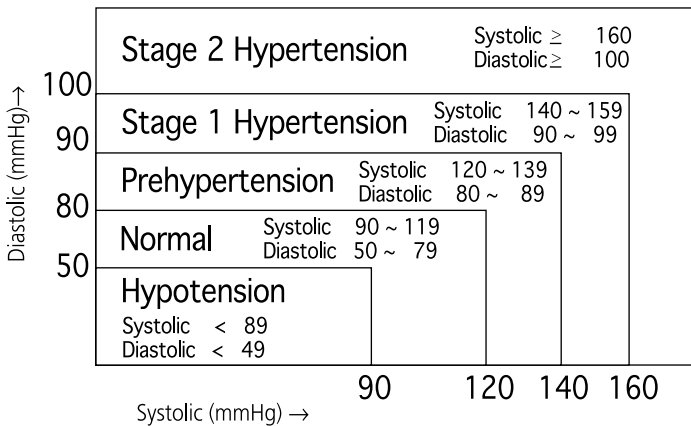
Stage 2 Hypertension
Systolic $\geq$ 160
Diastolic $\geq$ 100

Stage 1 Hypertension
Systolic 140 ~ 159
Diastolic 90 ~ 99

Prehypertension
Systolic 120 ~ 139
Diastolic 80 ~ 89

Normal
Systolic 90 ~ 119
Diastolic 50 ~ 79

Hypotension
Systolic < 89
Diastolic < 49

Diastolic (mmHg)→
100
90
80
50

90 120 140 160
Systolic (mmHg) →